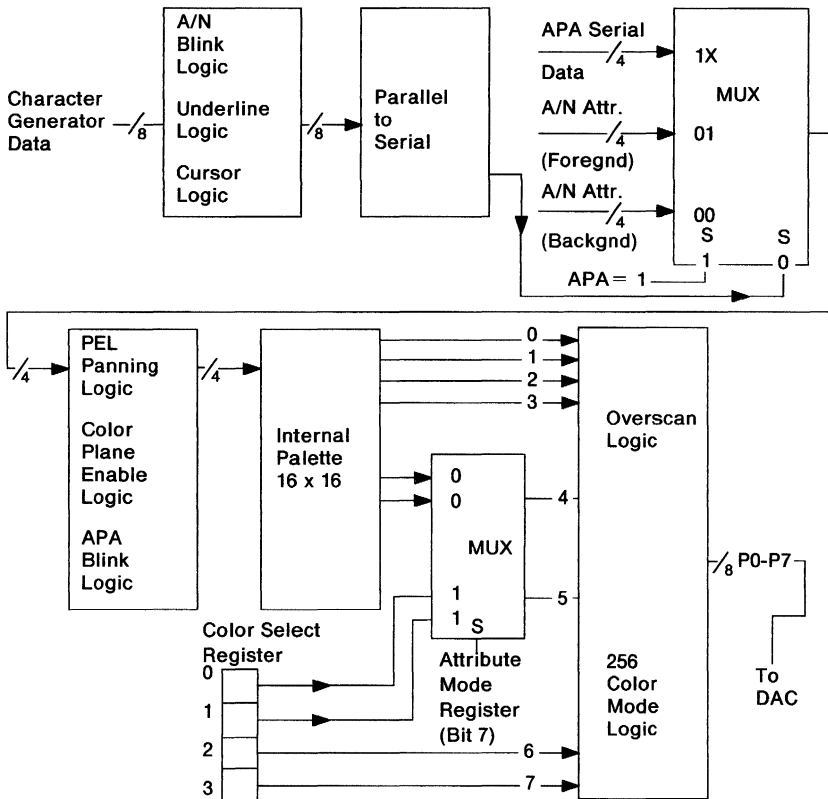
Character Generator Data
8
A/N Blink Logic
Underline Logic
Cursor Logic
8
Parallel to Serial
APA Serial Data
4
A/N Attr. (Foregnd)
4
A/N Attr. (Backgnd)
4
1X
MUX
01
00
S
1
S
0
APA = 1
4
PEL Panning Logic
Color Plane Enable Logic
APA Blink Logic
4
Internal Palette 16 x 16
0
1
2
3
0
0
MUX
1
1
S
4
5
Overscan Logic
256 Color Mode Logic
8 P0-P7
To DAC
Color Select Register
0
1
2
3
Attribute Mode Register (Bit 7)
6
7